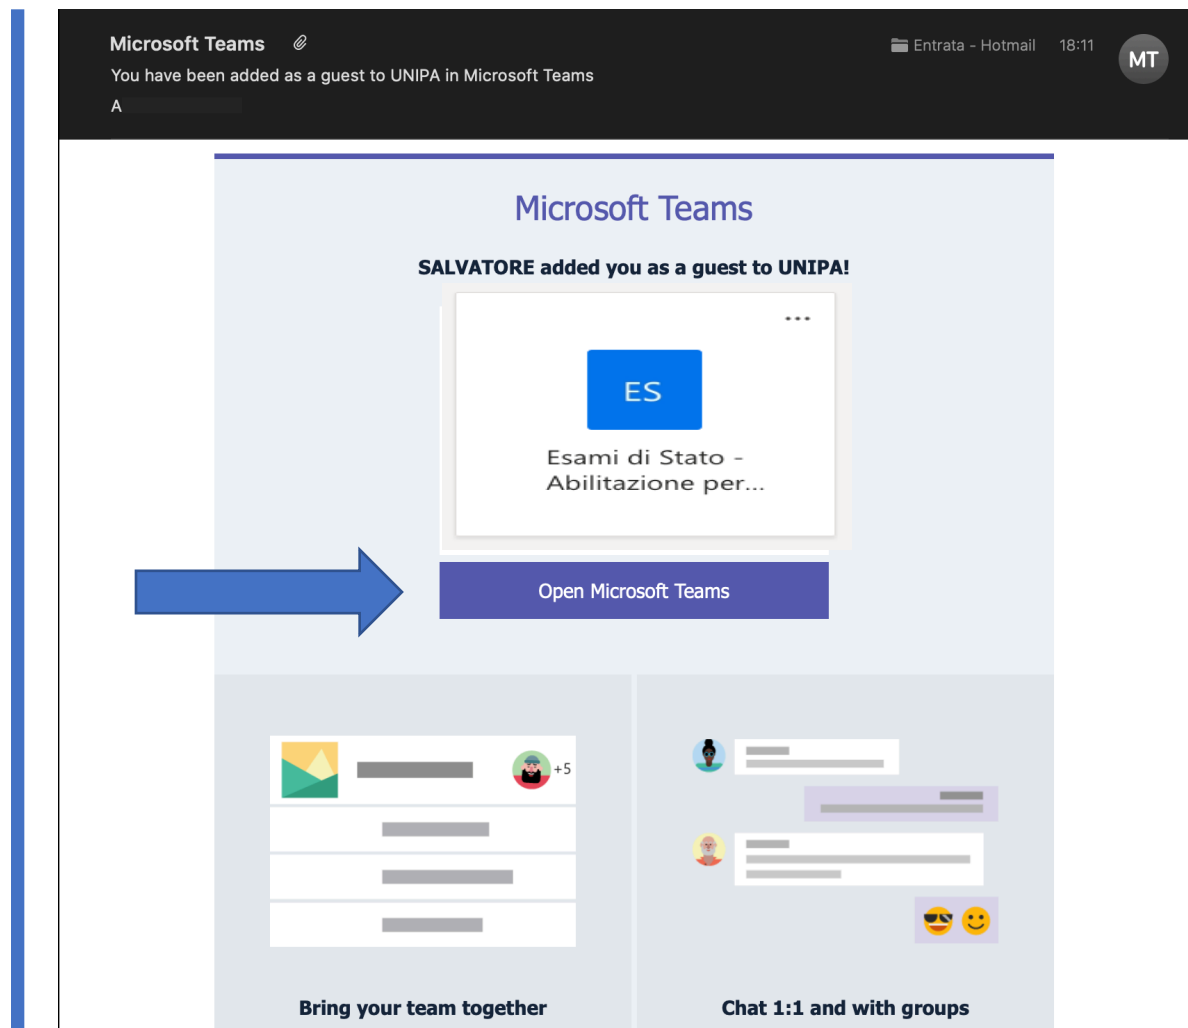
Microsoft Teams
You have been added as a guest to UNIPA in Microsoft Teams
A

Entrata - Hotmail 18:11 MT

Microsoft Teams

SALVATORE added you as a guest to UNIPA!

...

ES

Esami di Stato - Abilitazione per...

Open Microsoft Teams

+5

Bring your team together

Chat 1:1 and with groups